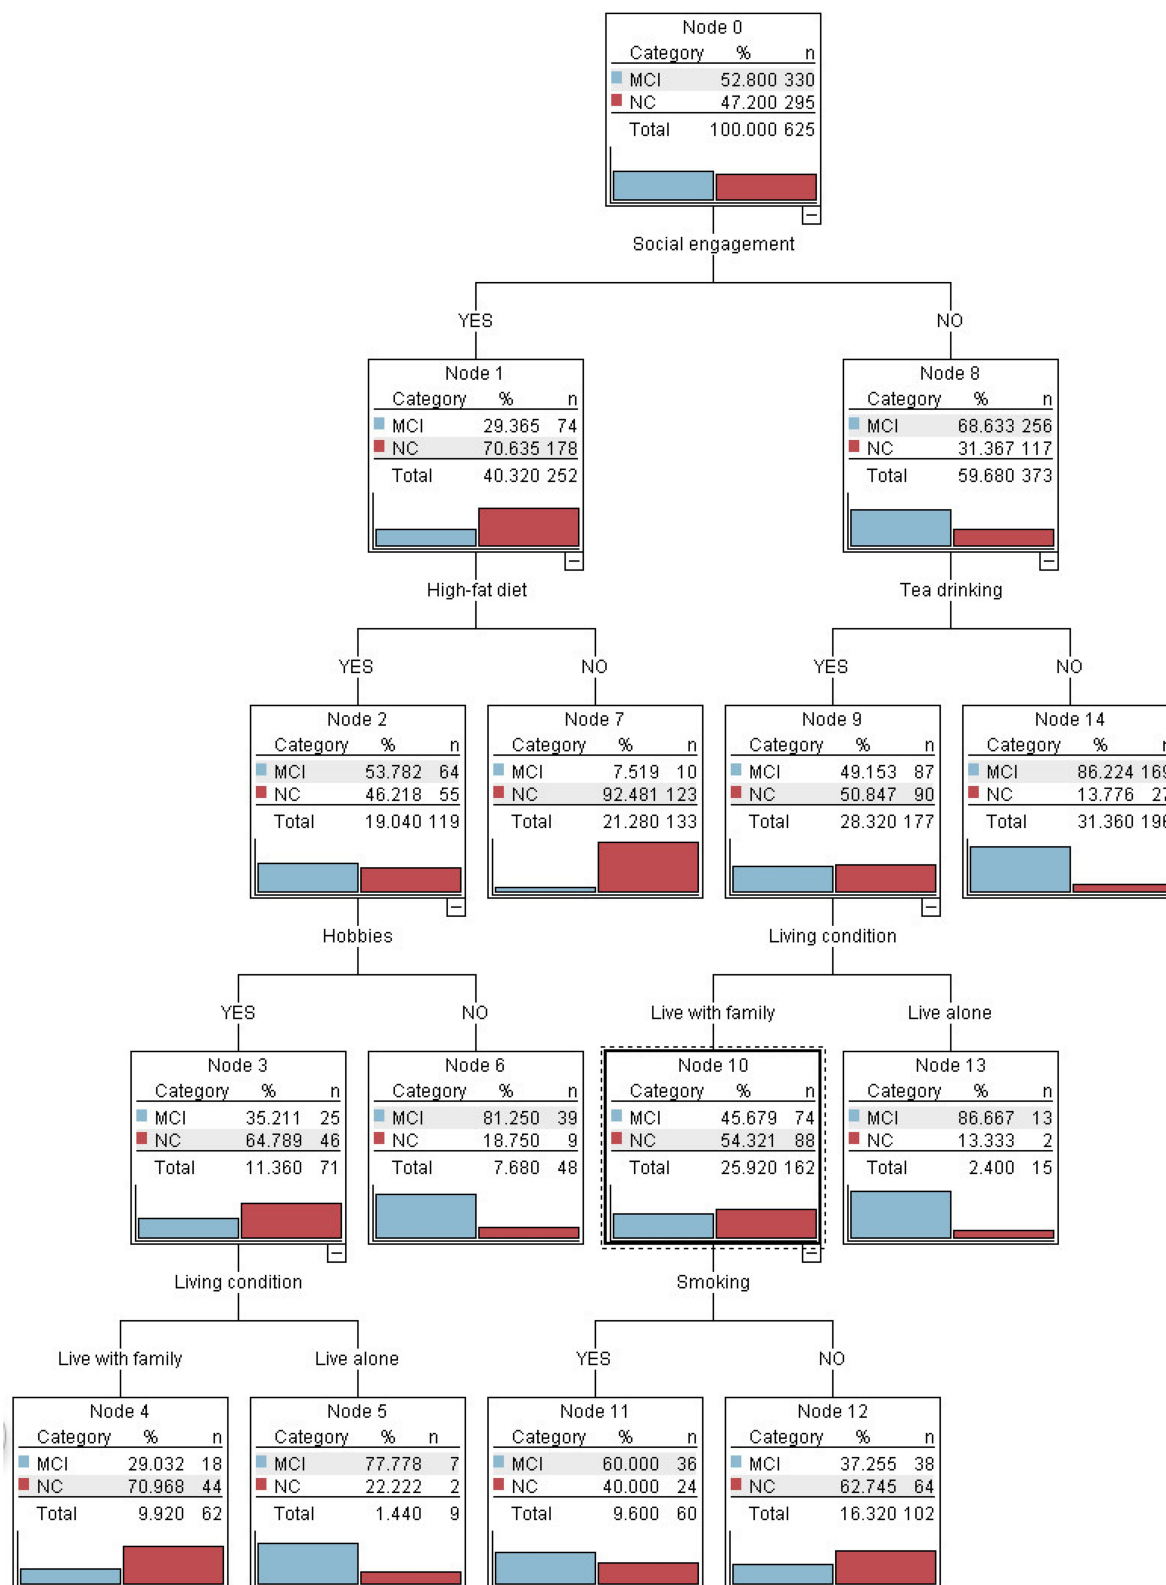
Node 0

| Category | % | n |
|---|---|---|
| MCI | 52.800 | 330 |
| NC | 47.200 | 295 |
| Total | 100.000 | 625 |

Social engagement

YES

NO

Node 1

| Category | % | n |
|---|---|---|
| MCI | 29.365 | 74 |
| NC | 70.635 | 178 |
| Total | 40.320 | 252 |

Node 8

| Category | % | n |
|---|---|---|
| MCI | 68.633 | 256 |
| NC | 31.367 | 117 |
| Total | 59.680 | 373 |

High-fat diet

Tea drinking

YES

NO

YES

NO

Node 2

| Category | % | n |
|---|---|---|
| MCI | 53.782 | 64 |
| NC | 46.218 | 55 |
| Total | 19.040 | 119 |

Node 7

| Category | % | n |
|---|---|---|
| MCI | 7.519 | 10 |
| NC | 92.481 | 123 |
| Total | 21.280 | 133 |

Node 9

| Category | % | n |
|---|---|---|
| MCI | 49.153 | 87 |
| NC | 50.847 | 90 |
| Total | 28.320 | 177 |

Node 14

| Category | % | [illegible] |
|---|---|---|
| MCI | 86.224 | 16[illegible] |
| NC | 13.776 | 2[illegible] |
| Total | 31.360 | 19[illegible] |

Hobbies

Living condition

YES

NO

Live with family

Live alone

Node 3

| Category | % | n |
|---|---|---|
| MCI | 35.211 | 25 |
| NC | 64.789 | 46 |
| Total | 11.360 | 71 |

Node 6

| Category | % | n |
|---|---|---|
| MCI | 81.250 | 39 |
| NC | 18.750 | 9 |
| Total | 7.680 | 48 |

Node 10

| Category | % | n |
|---|---|---|
| MCI | 45.679 | 74 |
| NC | 54.321 | 88 |
| Total | 25.920 | 162 |

Node 13

| Category | % | n |
|---|---|---|
| MCI | 86.667 | 13 |
| NC | 13.333 | 2 |
| Total | 2.400 | 15 |

Living condition

Smoking

Live with family

Live alone

YES

NO

Node 4

| Category | % | n |
|---|---|---|
| MCI | 29.032 | 18 |
| NC | 70.968 | 44 |
| Total | 9.920 | 62 |

Node 5

| Category | % | n |
|---|---|---|
| MCI | 77.778 | 7 |
| NC | 22.222 | 2 |
| Total | 1.440 | 9 |

Node 11

| Category | % | n |
|---|---|---|
| MCI | 60.000 | 36 |
| NC | 40.000 | 24 |
| Total | 9.600 | 60 |

Node 12

| Category | % | n |
|---|---|---|
| MCI | 37.255 | 38 |
| NC | 62.745 | 64 |
| Total | 16.320 | 102 |